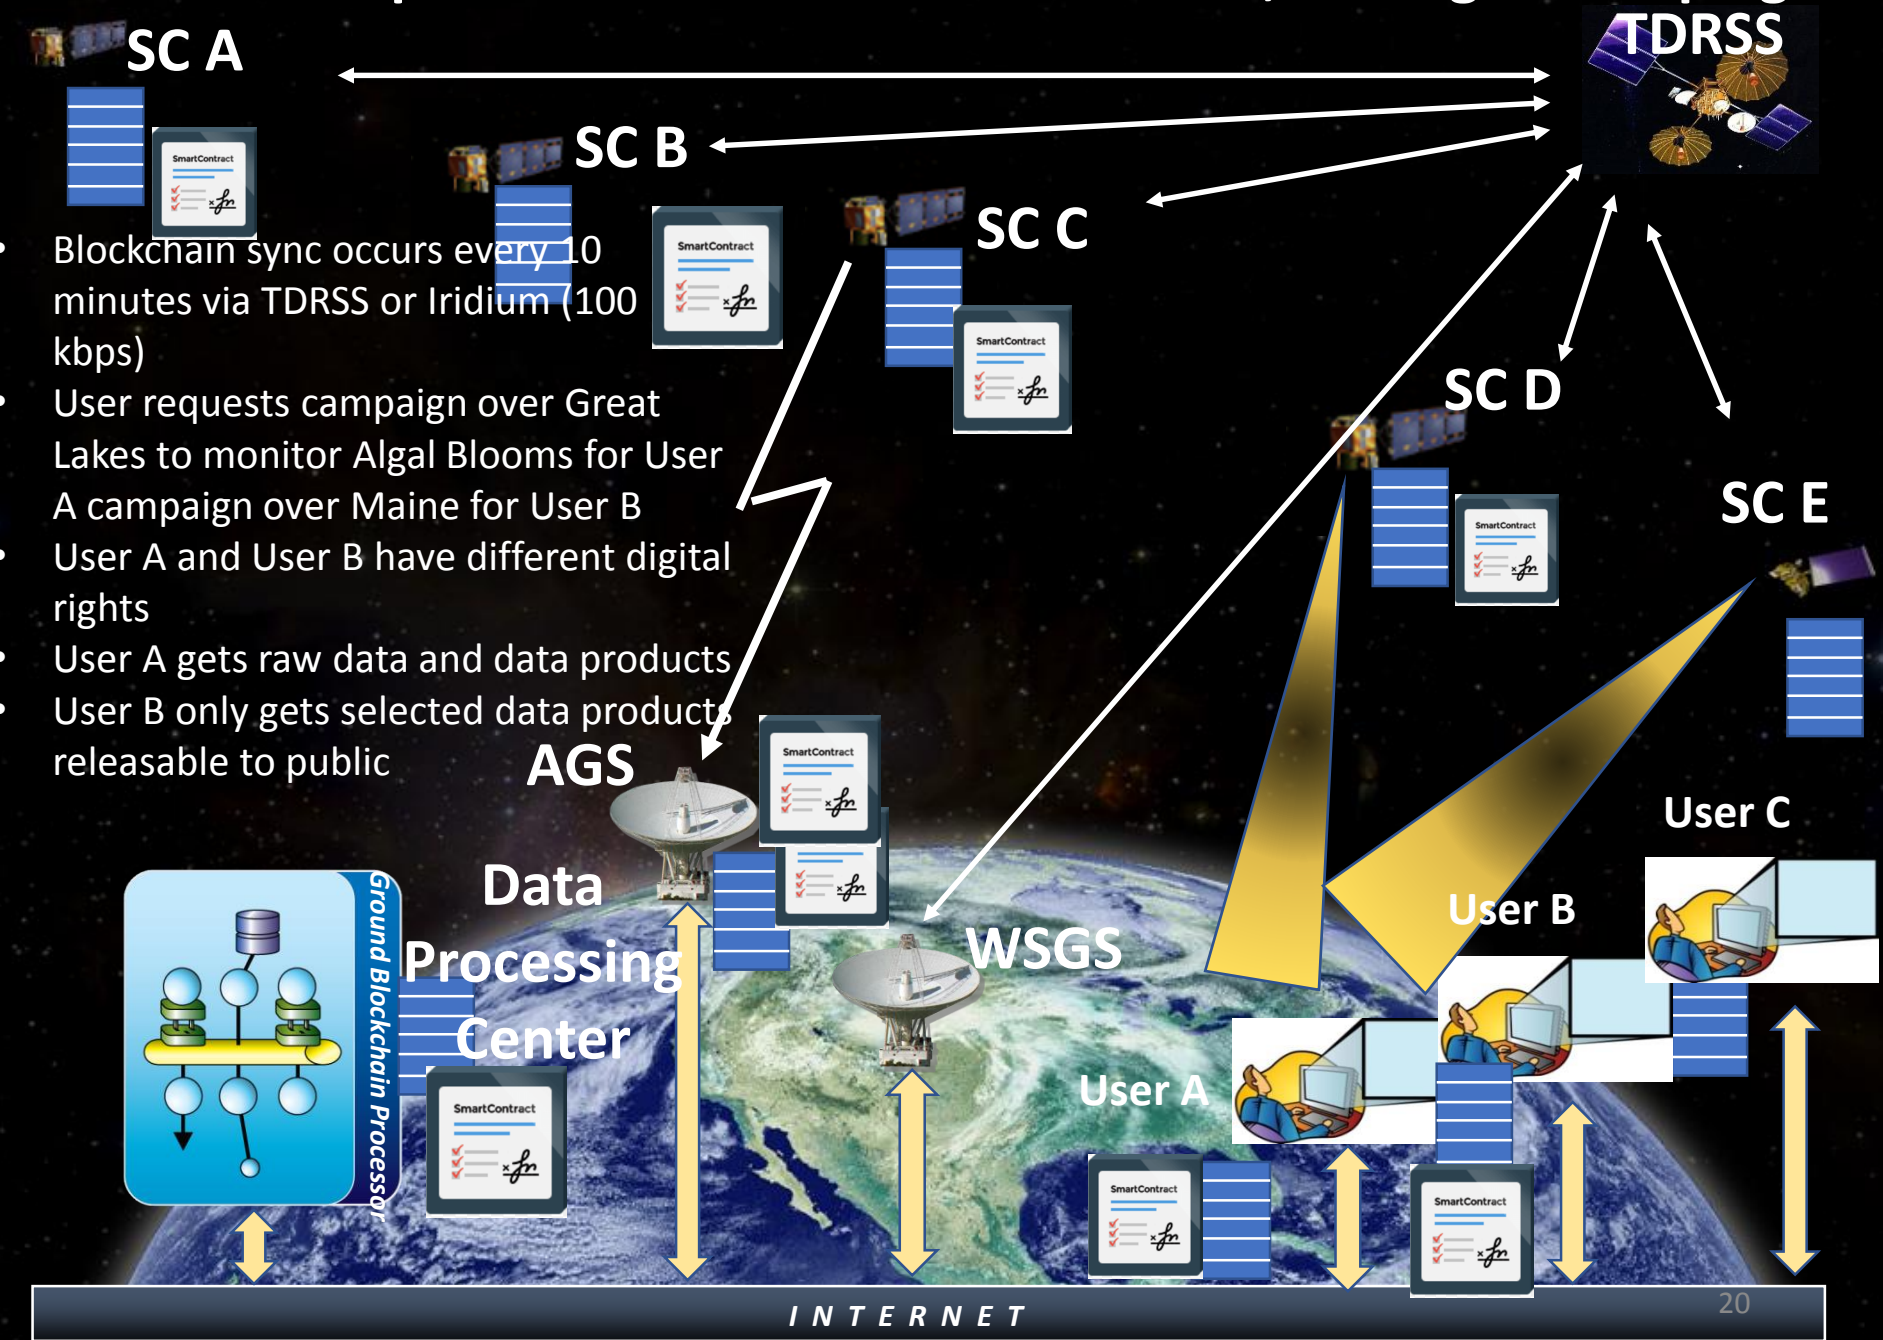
SC A

SmartContract

SC B

SmartContract

TDRSS

SC C

SmartContract

- Blockchain sync occurs every 10 minutes via TDRSS or Iridium (100 kbps)
- User requests campaign over Great Lakes to monitor Algal Blooms for User A campaign over Maine for User B
- User A and User B have different digital rights
- User A gets raw data and data products
- User B only gets selected data products releasable to public

SC D

SmartContract

SC E

AGS

SmartContract

SmartContract

User C

Data Processing Center

Ground Blockchain Processor

SmartContract

WSGS

User B

User A

SmartContract

SmartContract

INTERNET

20